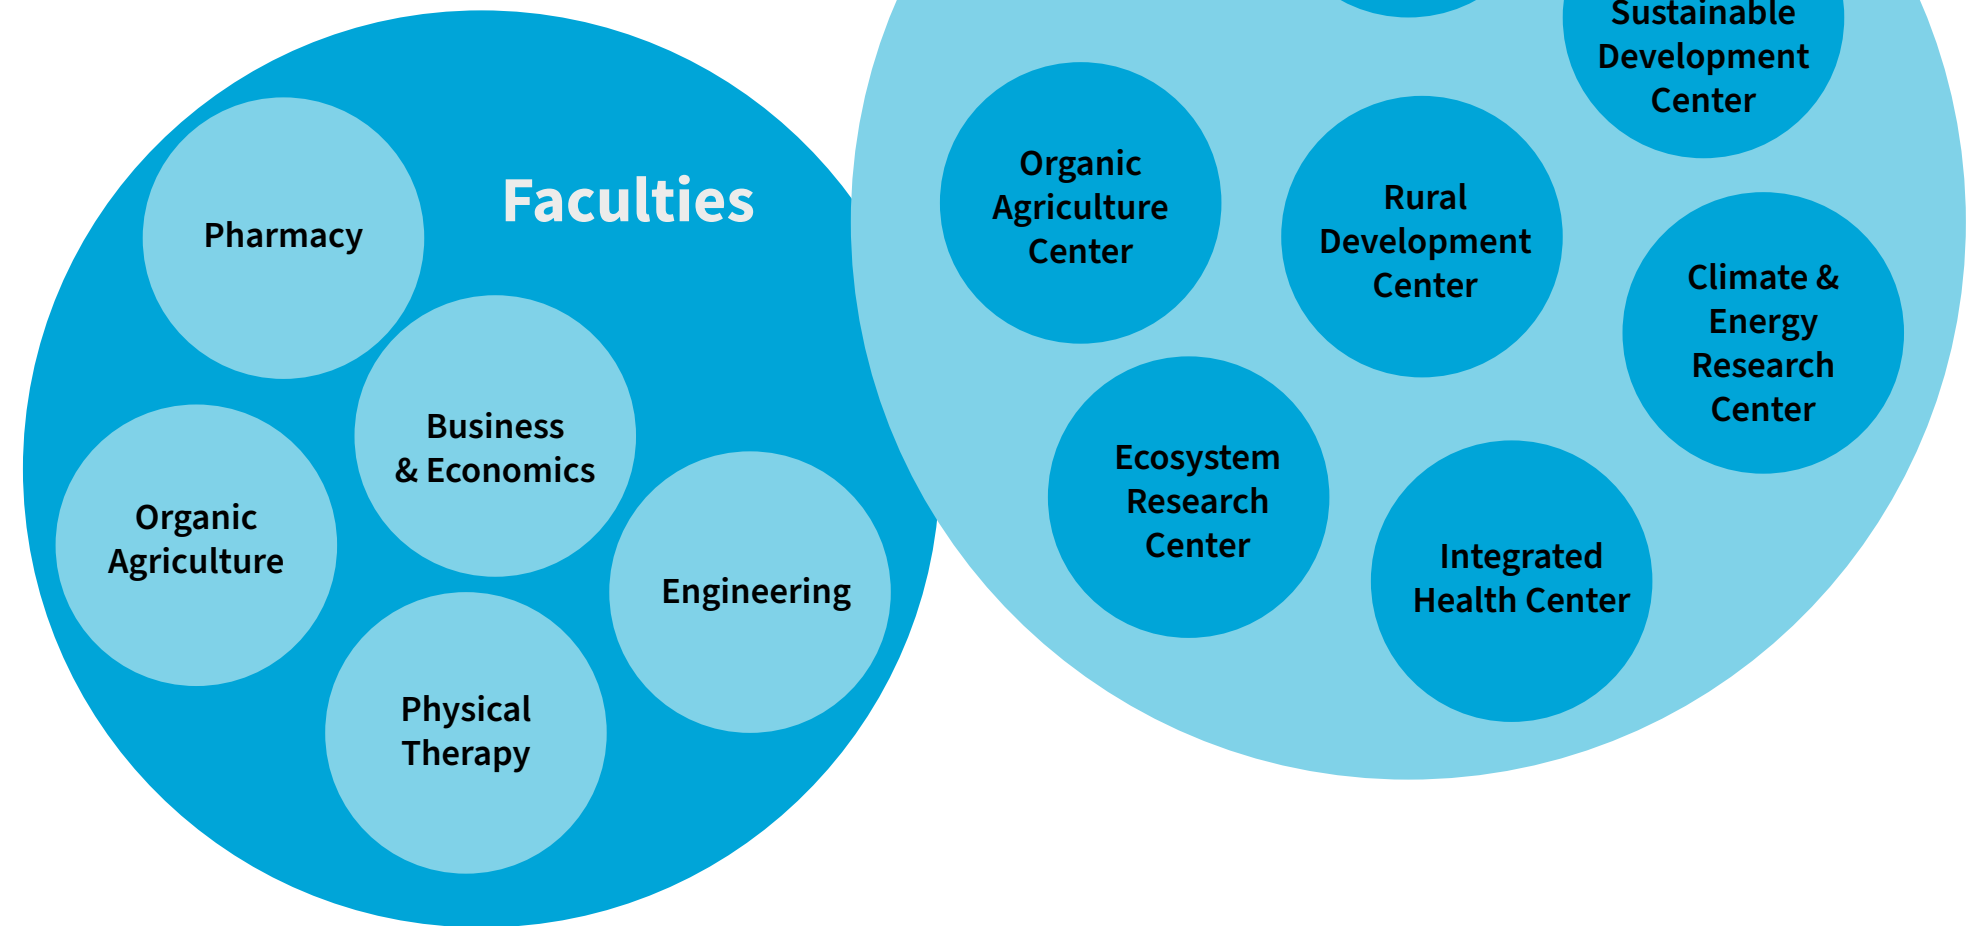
Faculties

Pharmacy

Business & Economics

Organic Agriculture

Engineering

Physical Therapy

Sustainable Development Center

Organic Agriculture Center

Rural Development Center

Climate & Energy Research Center

Ecosystem Research Center

Integrated Health Center